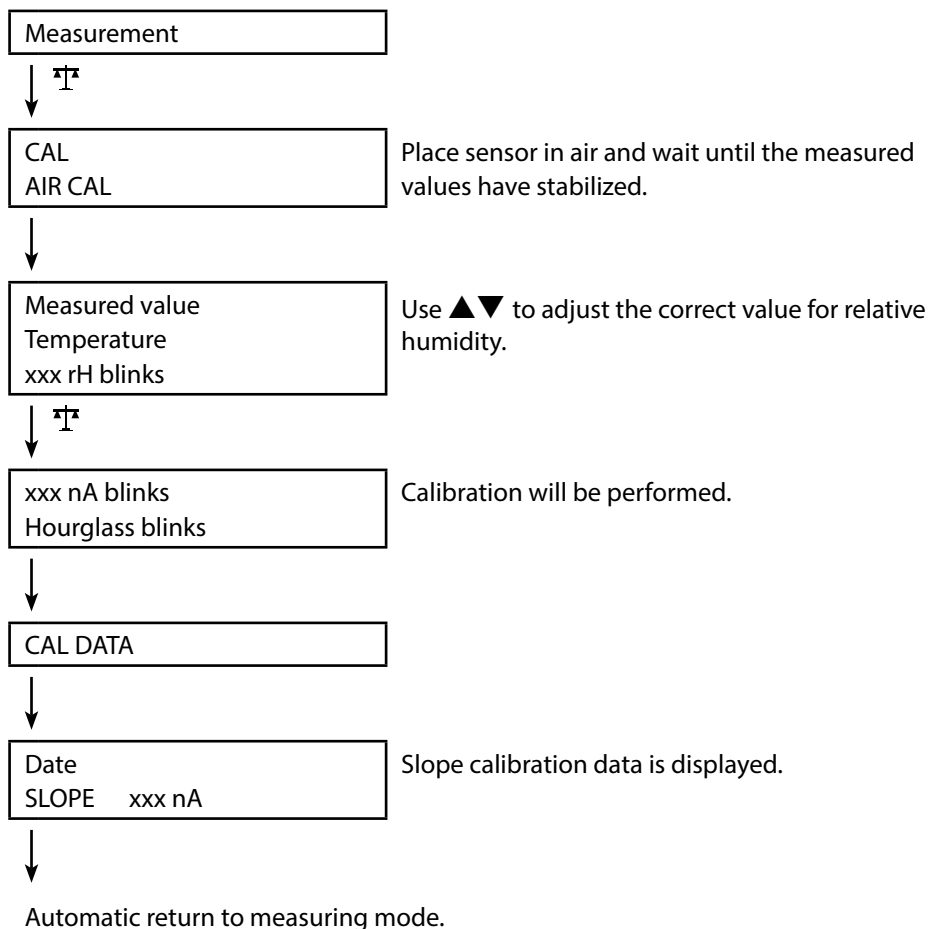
Measurement

CAL
AIR CAL

Place sensor in air and wait until the measured values have stabilized.

Measured value
Temperature
xxx rH blinks

Use ▲▼ to adjust the correct value for relative humidity.

xxx nA blinks
Hourglass blinks

Calibration will be performed.

CAL DATA

Date
SLOPE xxx nA

Slope calibration data is displayed.

Automatic return to measuring mode.